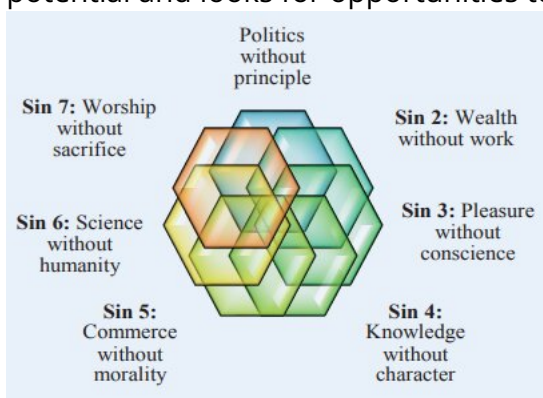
potential and looks for opportunities t

Politics without principle

Sin 2: Wealth without work

Sin 3: Pleasure without conscience

Sin 4: Knowledge without character

Sin 5: Commerce without morality

Sin 6: Science without humanity

Sin 7: Worship without sacrifice